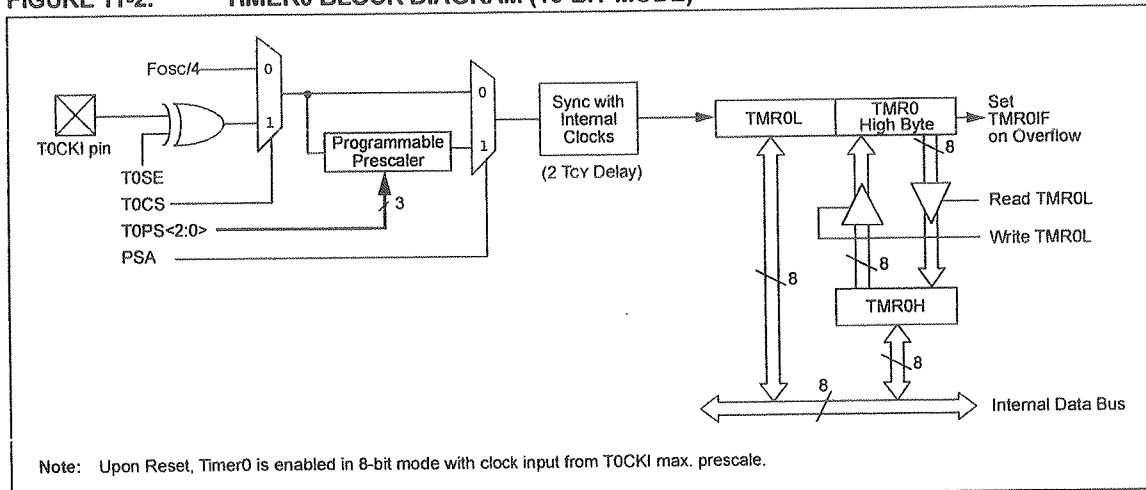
FIGURE 11-2: TIMER0 BLOCK DIAGRAM (16-BIT MODE)

Fosc/4
0
1
T0CKI pin
T0SE
T0CS
T0PS<2:0>
PSA
Programmable Prescaler
3
0
1
Sync with Internal Clocks
(2 TCY Delay)
TMR0L
TMR0 High Byte
Set TMR0IF on Overflow
8
Read TMR0L
Write TMR0L
8
8
TMR0H
8
8
Internal Data Bus

Note: Upon Reset, Timer0 is enabled in 8-bit mode with clock input from T0CKI max. prescale.